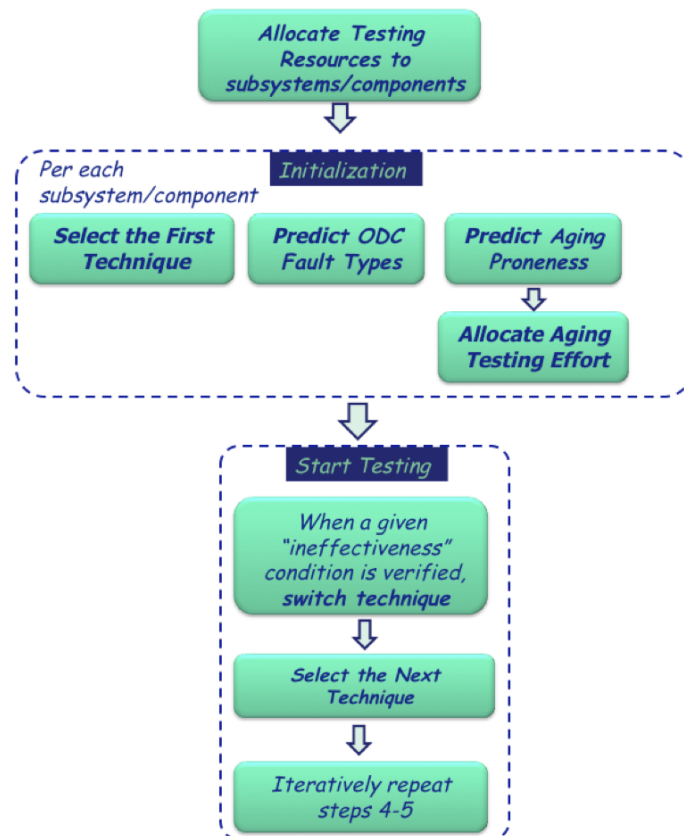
Allocate Testing Resources to subsystems/components

Initialization

Per each subsystem/component

Select the First Technique

Predict ODC Fault Types

Predict Aging Proneness

Allocate Aging Testing Effort

Start Testing

When a given "ineffectiveness" condition is verified, switch technique

Select the Next Technique

Iteratively repeat steps 4-5